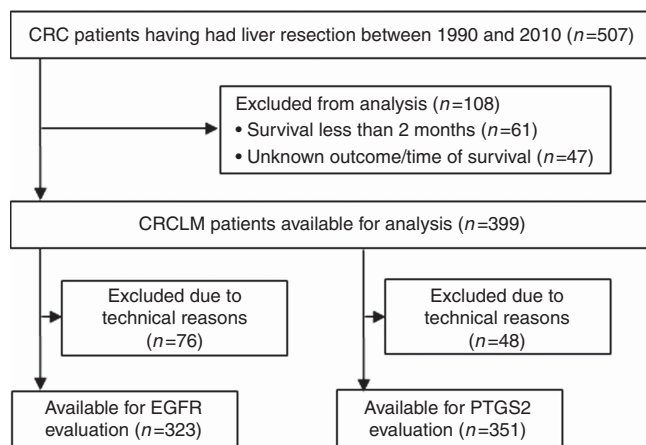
CRC patients having had liver resection between 1990 and 2010 ($n$=507)

Excluded from analysis ($n$=108)
• Survival less than 2 months ($n$=61)
• Unknown outcome/time of survival ($n$=47)

CRCLM patients available for analysis ($n$=399)

Excluded due to technical reasons ($n$=76)

Excluded due to technical reasons ($n$=48)

Available for EGFR evaluation ($n$=323)

Available for PTGS2 evaluation ($n$=351)